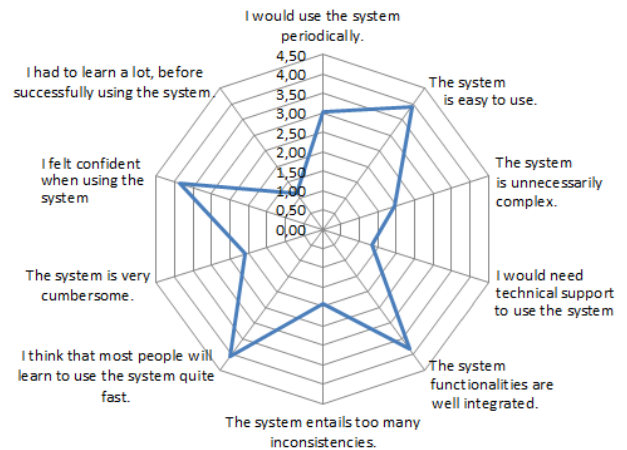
I would use the system periodically.

4,50
4,00
3,50
3,00
2,50
2,00
1,50
1,00
0,50
0,00

The system is easy to use.

The system is unnecessarily complex.

I would need technical support to use the system

The system functionalities are well integrated.

The system entails too many inconsistencies.

I think that most people will learn to use the system quite fast.

The system is very cumbersome.

I felt confident when using the system

I had to learn a lot, before successfully using the system.